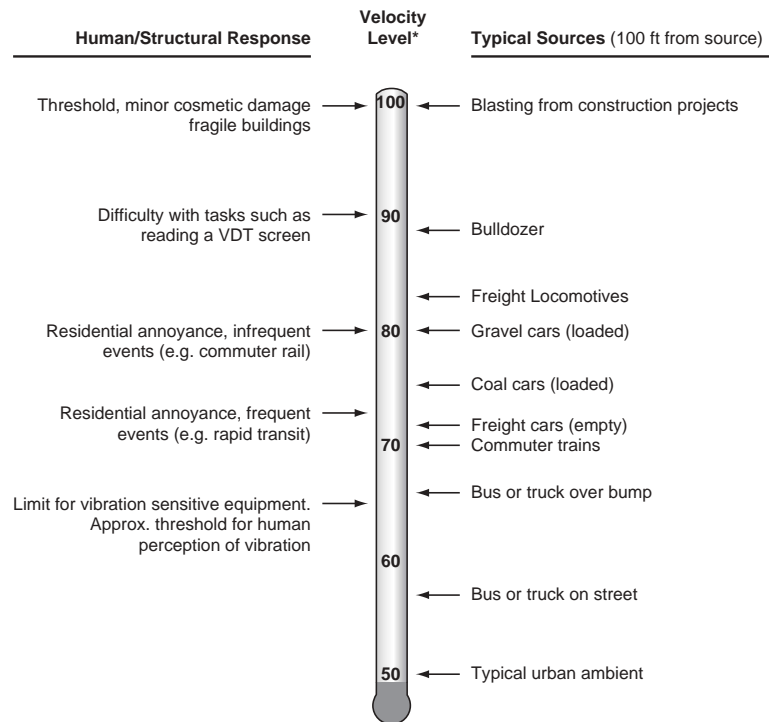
Human/Structural Response

Velocity Level*

Typical Sources (100 ft from source)

Threshold, minor cosmetic damage fragile buildings

100

Blasting from construction projects

Difficulty with tasks such as reading a VDT screen

90

Bulldozer

Freight Locomotives

Residential annoyance, infrequent events (e.g. commuter rail)

80

Gravel cars (loaded)

Coal cars (loaded)

Residential annoyance, frequent events (e.g. rapid transit)

Freight cars (empty)

70

Commuter trains

Limit for vibration sensitive equipment. Approx. threshold for human perception of vibration

Bus or truck over bump

60

Bus or truck on street

50

Typical urban ambient